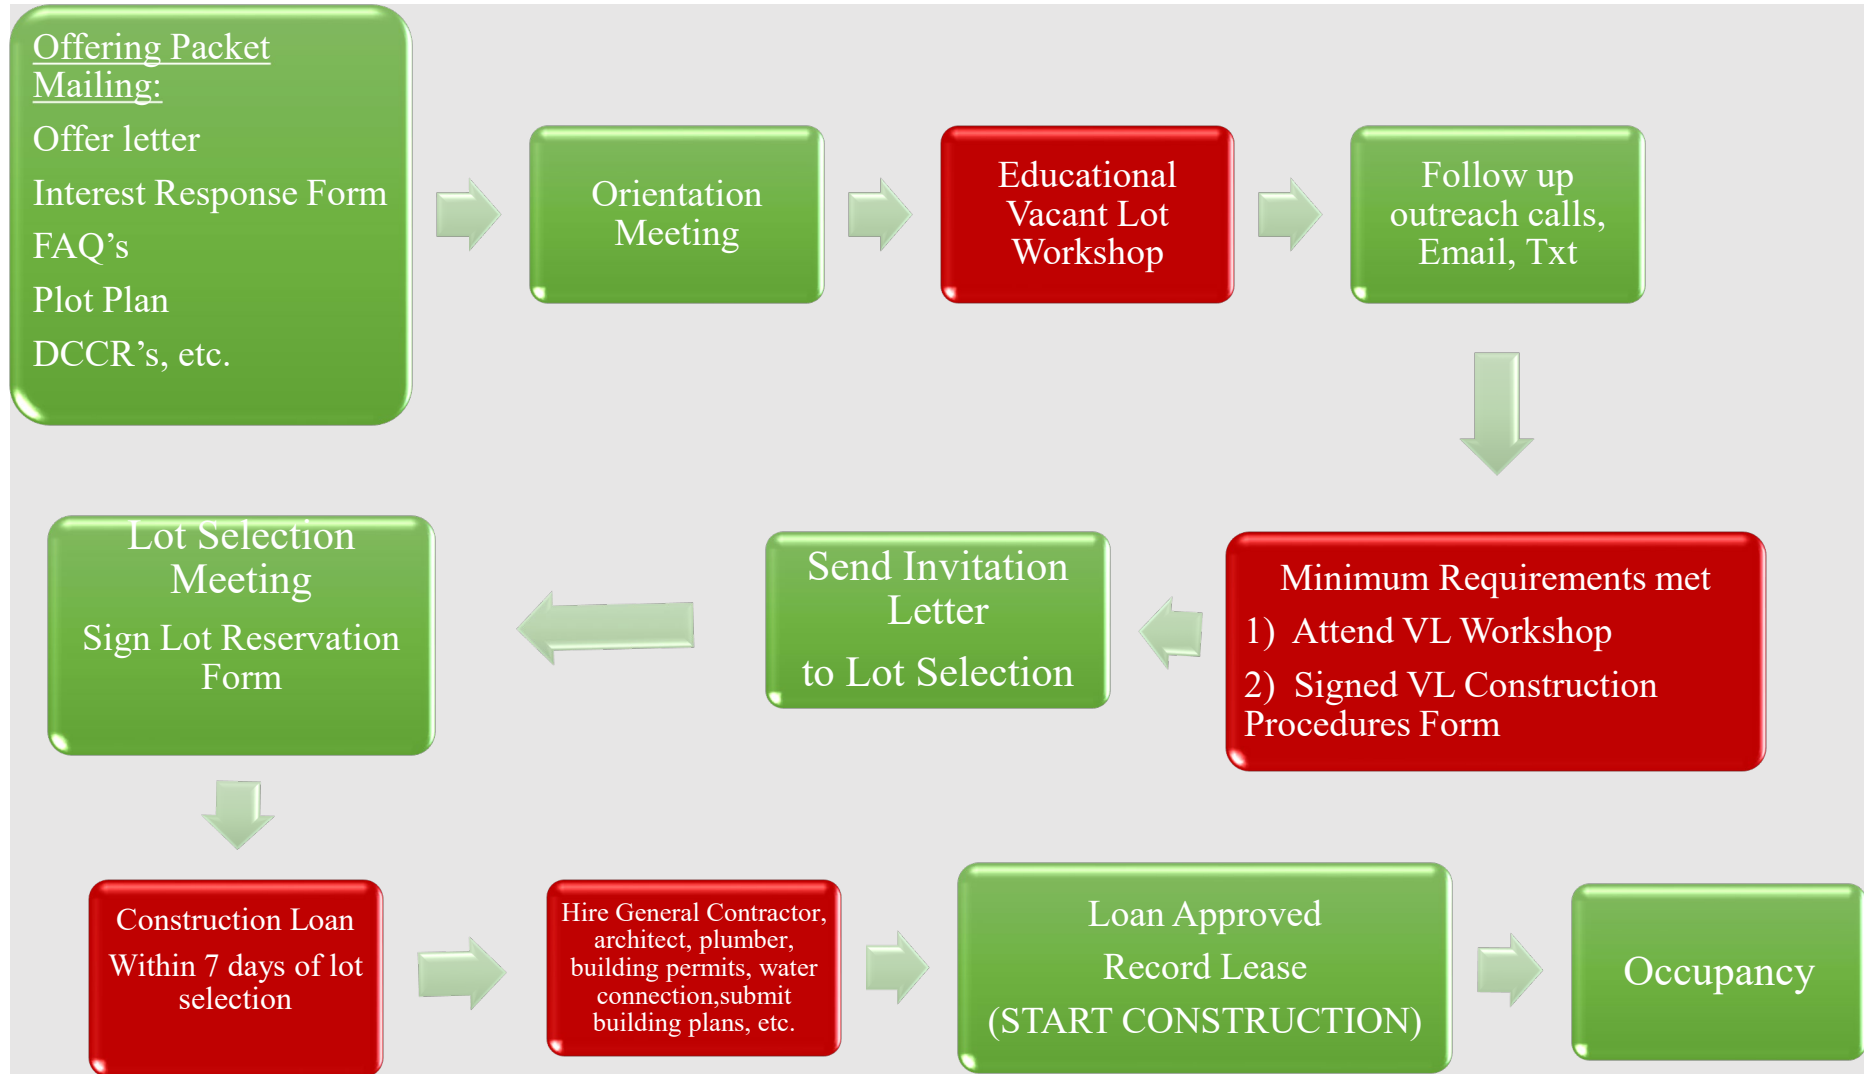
Offering Packet Mailing:

Offer letter

Interest Response Form

FAQ’s

Plot Plan

DCCR’s, etc.

Orientation Meeting

Educational Vacant Lot Workshop

Follow up outreach calls, Email, Txt

Minimum Requirements met

1) Attend VL Workshop

2) Signed VL Construction Procedures Form

Send Invitation Letter

to Lot Selection

Lot Selection Meeting

Sign Lot Reservation Form

Construction Loan

Within 7 days of lot selection

Hire General Contractor, architect, plumber, building permits, water connection,submit building plans, etc.

Loan Approved

Record Lease

(START CONSTRUCTION)

Occupancy